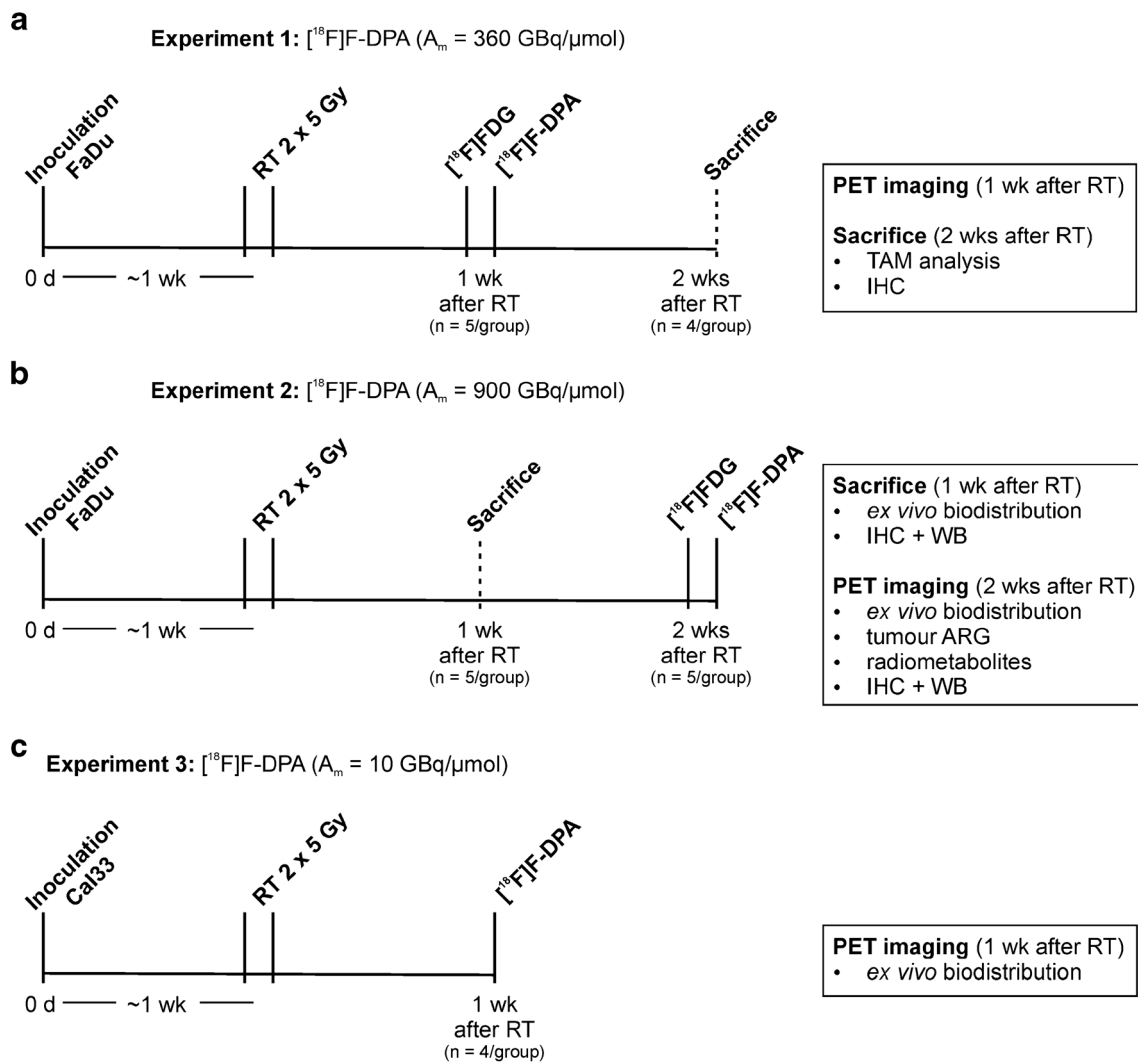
a

**Experiment 1:** [$^{18}$F]F-DPA ($A_m$ = 360 GBq/µmol)

Inoculation FaDu

RT 2 x 5 Gy

[$^{18}$F]FDG

[$^{18}$F]F-DPA

Sacrifice

0 d ~1 wk

1 wk after RT (n = 5/group)

2 wks after RT (n = 4/group)

**PET imaging** (1 wk after RT)

**Sacrifice** (2 wks after RT)
- TAM analysis
- IHC

b

**Experiment 2:** [$^{18}$F]F-DPA ($A_m$ = 900 GBq/µmol)

Inoculation FaDu

RT 2 x 5 Gy

Sacrifice

[$^{18}$F]FDG

[$^{18}$F]F-DPA

0 d ~1 wk

1 wk after RT (n = 5/group)

2 wks after RT (n = 5/group)

**Sacrifice** (1 wk after RT)
- *ex vivo* biodistribution
- IHC + WB

**PET imaging** (2 wks after RT)
- *ex vivo* biodistribution
- tumour ARG
- radiometabolites
- IHC + WB

c

**Experiment 3:** [$^{18}$F]F-DPA ($A_m$ = 10 GBq/µmol)

Inoculation Cal33

RT 2 x 5 Gy

[$^{18}$F]F-DPA

0 d ~1 wk

1 wk after RT (n = 4/group)

**PET imaging** (1 wk after RT)
- *ex vivo* biodistribution